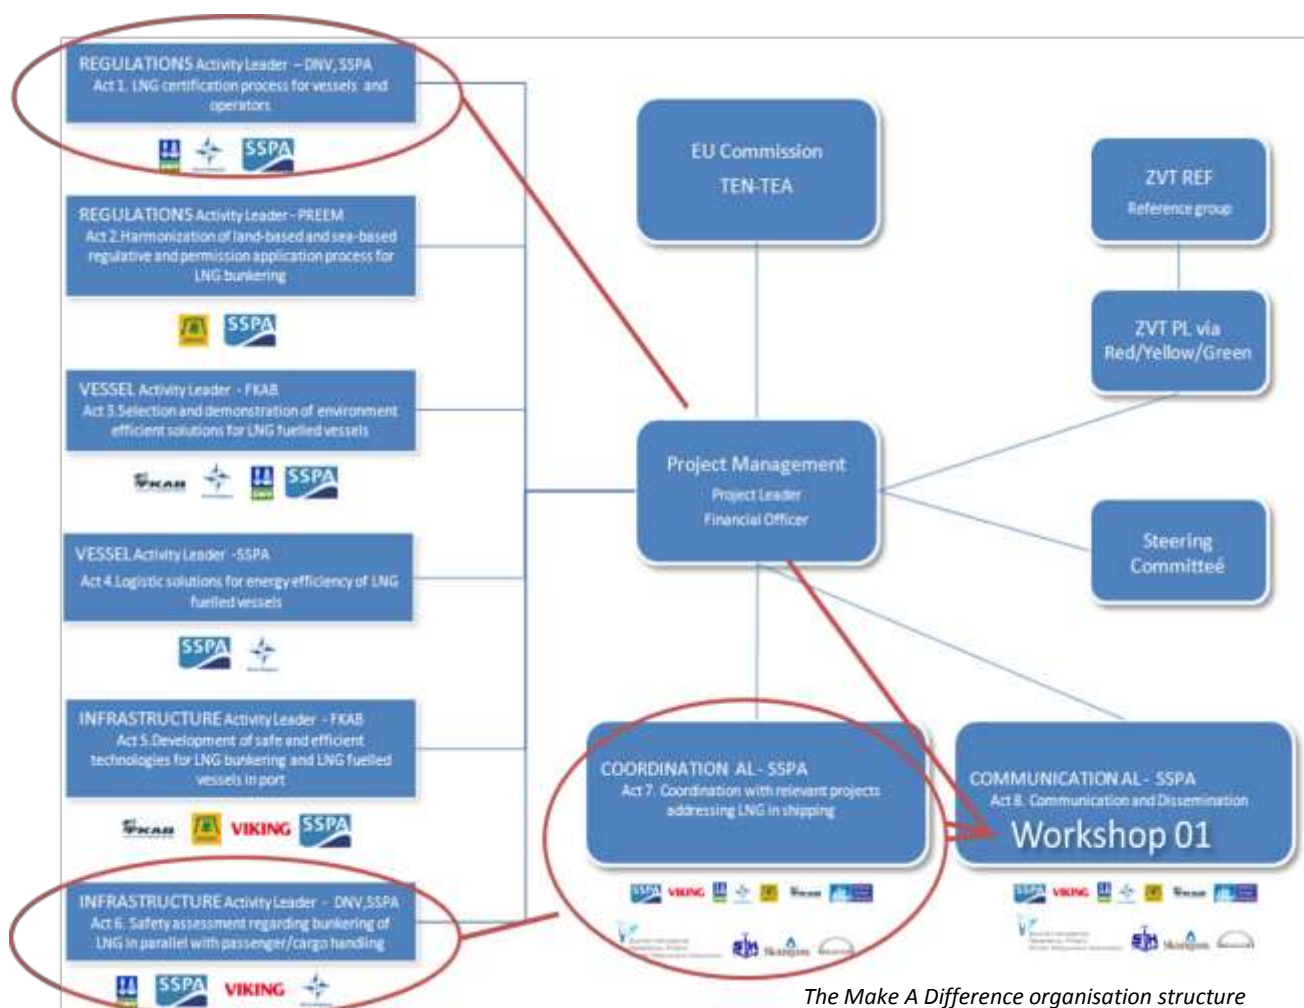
REGULATIONS Activity Leader – DNV, SSPA
Act 1. LNG certification process for vessels and operators

SSPA

REGULATIONS Activity Leader - PREEM
Act 2.Harmonization of land-based and sea-based regulative and permission application process for LNG bunkering

SSPA

VESSEL Activity Leader - FKAB
Act 3.Selection and demonstration of environment efficient solutions for LNG fuelled vessels

FKAB SSPA

VESSEL Activity Leader -SSPA
Act 4.Logistic solutions for energy efficiency of LNG fuelled vessels

SSPA

INFRASTRUCTURE Activity Leader - FKAB
Act 5.Development of safe and efficient technologies for LNG bunkering and LNG fuelled vessels in port

FKAB VIKING SSPA

INFRASTRUCTURE Activity Leader - DNV,SSPA
Act 6. Safety assessment regarding bunkering of LNG in parallel with passenger/cargo handling

SSPA VIKING

EU Commission
TEN-TEA

ZVT REF
Reference group

ZVT PL via
Red/Yellow/Green

Project Management
Project Leader
Financial Officer

Steering Committee

COORDINATION AL - SSPA
Act 7. Coordination with relevant projects addressing LNG in shipping

COMMUNICATION AL - SSPA
Act 8. Communication and Dissemination
Workshop 01

SSPA VIKING FKAB

SSPA VIKING FKAB

The Make A Difference organisation structure